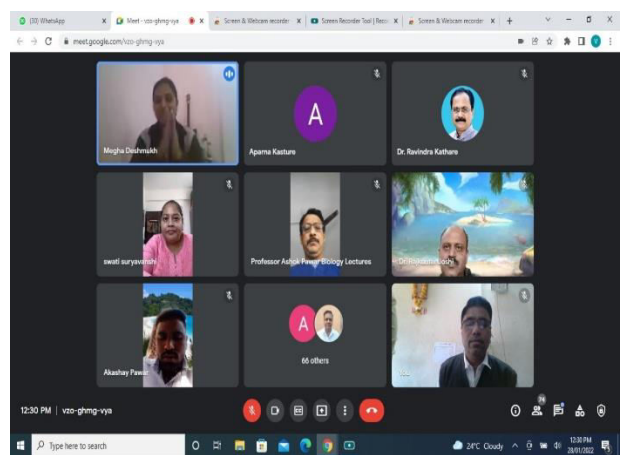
(30) WhatsApp
Meet - vzo-ghmg-vya
Screen & Webcam recorder
Screen Recorder Tool | Reco
Screen & Webcam recorder
meet.google.com/vzo-ghmg-vya

Megha Deshmukh
A
Aparna Kasture
Dr. Ravindra Kathare
swati suryavanshi
Professor Ashok Pawar Biology Lectures
Dr. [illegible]
Akashay Pawar
A
66 others
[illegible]

12:30 PM | vzo-ghmg-vya
70

Type here to search
24°C Cloudy
12:30 PM
28/01/2022